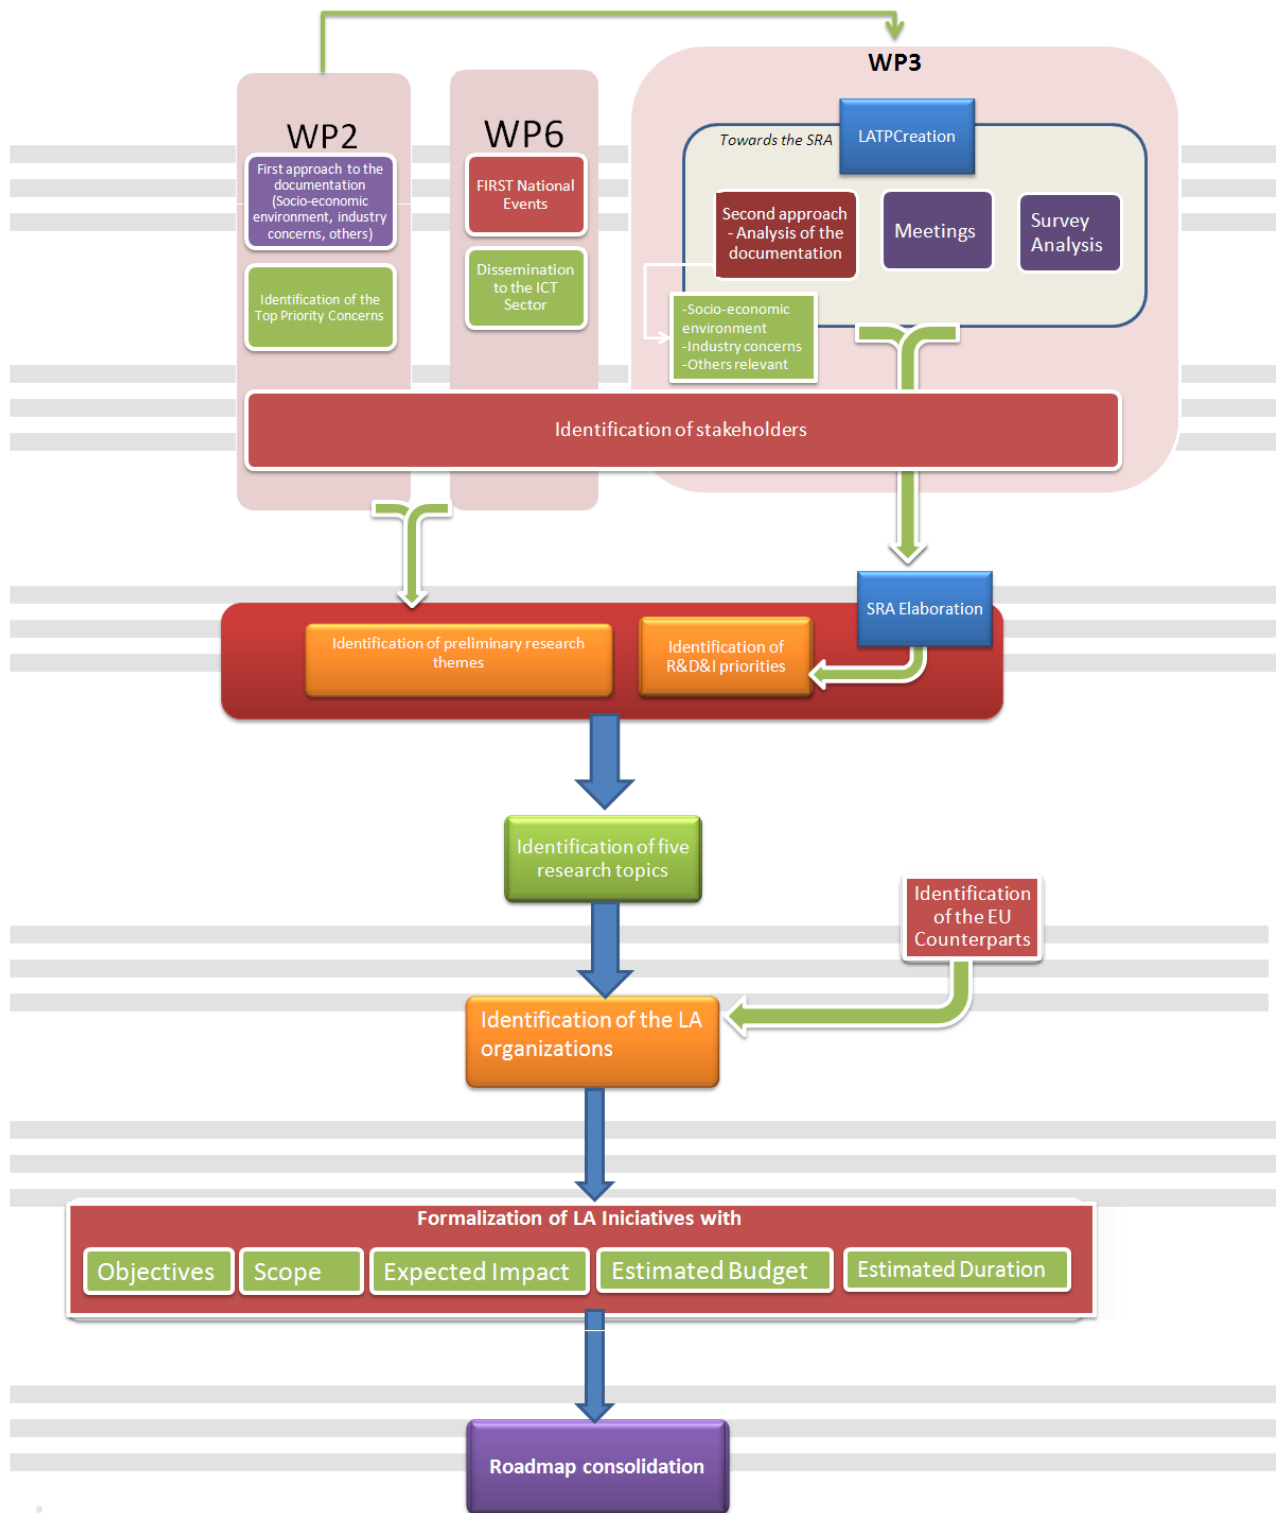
WP2

First approach to the documentation (Socio-economic environment, industry concerns, others)

Identification of the Top Priority Concerns

WP6

FIRST National Events

Dissemination to the ICT Sector

WP3

Towards the SRA

LATPCreation

Second approach - Analysis of the documentation

Meetings

Survey Analysis

-Socio-economic environment
-Industry concerns
-Others relevant

Identification of stakeholders

SRA Elaboration

Identification of preliminary research themes

Identification of R&D&I priorities

Identification of five research topics

Identification of the EU Counterparts

Identification of the LA organizations

Formalization of LA Iniciatives with

Objectives

Scope

Expected Impact

Estimated Budget

Estimated Duration

Roadmap consolidation